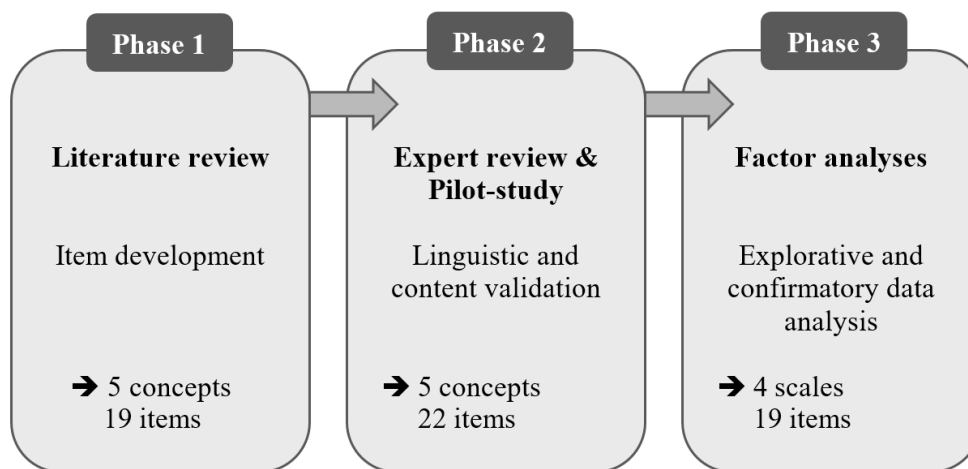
Phase 1

Literature review

Item development

➔ 5 concepts
19 items

Phase 2

Expert review & Pilot-study

Linguistic and content validation

➔ 5 concepts
22 items

Phase 3

Factor analyses

Explorative and confirmatory data analysis

➔ 4 scales
19 items